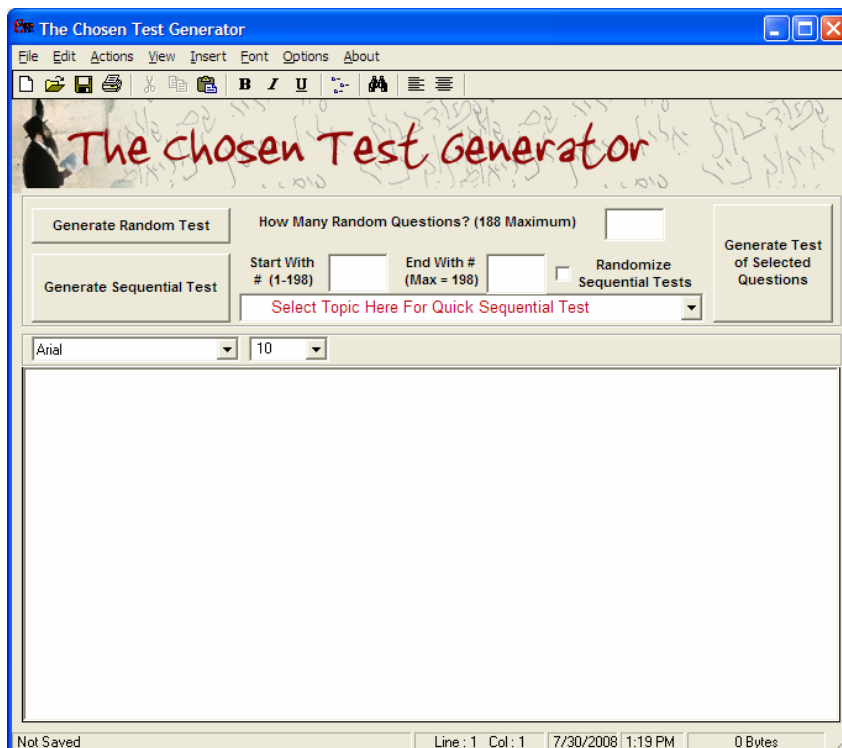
The Chosen Test Generator

File Edit Actions View Insert Font Options About

B I U

The Chosen Test Generator

Generate Random Test

How Many Random Questions? (188 Maximum)

Generate Test of Selected Questions

Generate Sequential Test

Start With # (1-198)

End With # (Max = 198)

Randomize Sequential Tests

Select Topic Here For Quick Sequential Test

Arial

10

Not Saved

Line : 1 Col : 1

7/30/2008

1:19 PM

0 Bytes